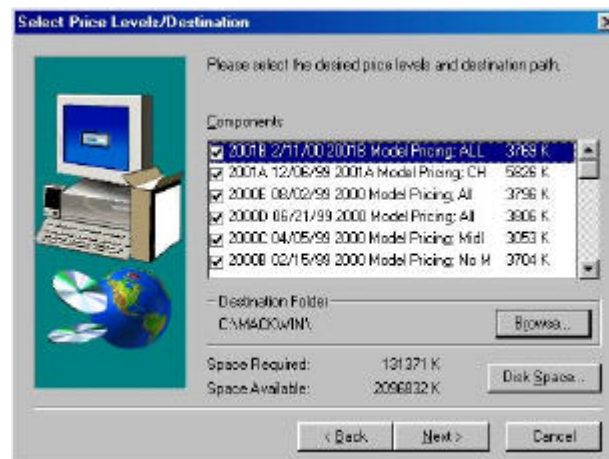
Select Price Levels/Destination

Please select the desired price levels and destination path.

Components

2001B 2/11/00 2001B Model Pricing: ALL 3769 K
2001A 12/06/99 2001A Model Pricing: CH 5826 K
2000E 08/02/99 2000 Model Pricing: All 3796 K
2000D 06/21/99 2000 Model Pricing: All 3806 K
2000C 04/05/99 2000 Model Pricing: Midl 3053 K
2000B 02/15/99 2000 Model Pricing: No M 3704 K

Destination Folder
C:\MACKWIN\

Browse...

Space Required: 131371 K
Space Available: 2096832 K

Disk Space...

< Back Next > Cancel